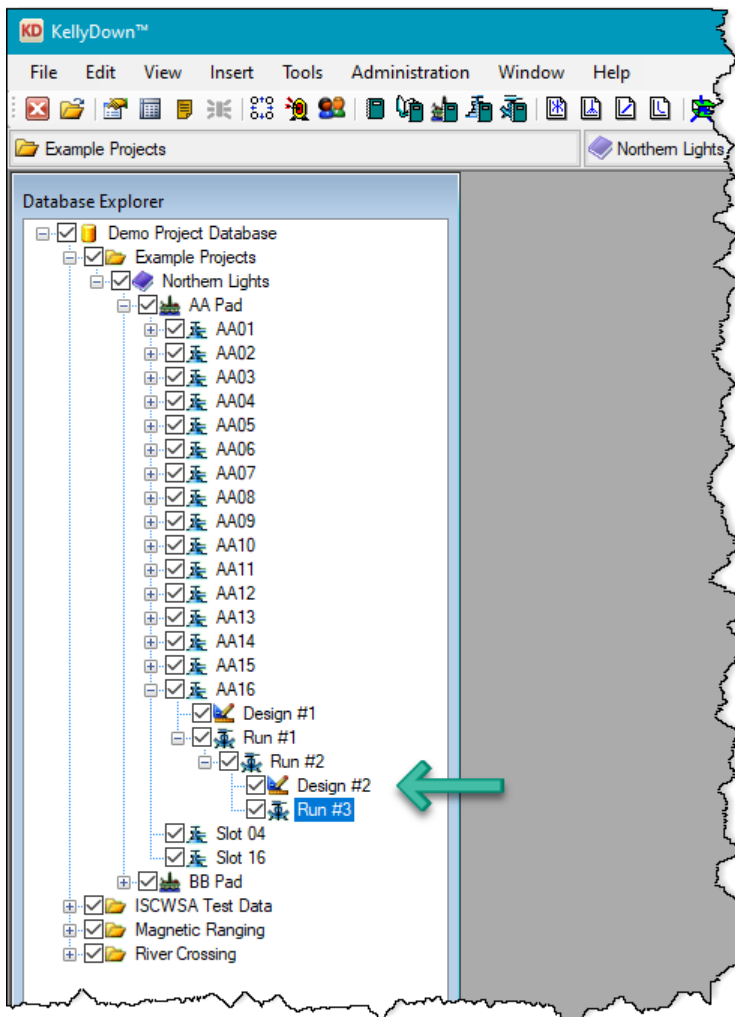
KD KellyDown™

File Edit View Insert Tools Administration Window Help

Example Projects

Northern Lights

Database Explorer

Demo Project Database
Example Projects
Northern Lights
AA Pad
AA01
AA02
AA03
AA04
AA05
AA06
AA07
AA08
AA09
AA10
AA11
AA12
AA13
AA14
AA15
AA16
Design #1
Run #1
Run #2
Design #2
Run #3
Slot 04
Slot 16
BB Pad
ISCWSA Test Data
Magnetic Ranging
River Crossing